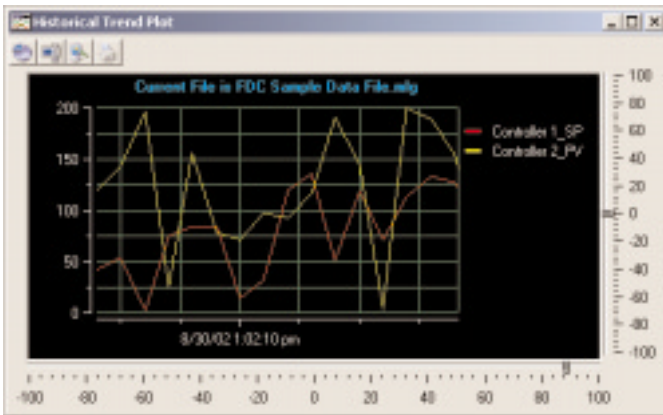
Historical Trend Plot

Current File is FDC Sample Data File.mlg

200
150
100
50
0

Controller 1_SP
Controller 2_PV

8/30/02 1:02:10 pm

100
80
60
40
20
0
-20
-40
-60
-80
-100

-100 -80 -60 -40 -20 0 20 40 60 80 100